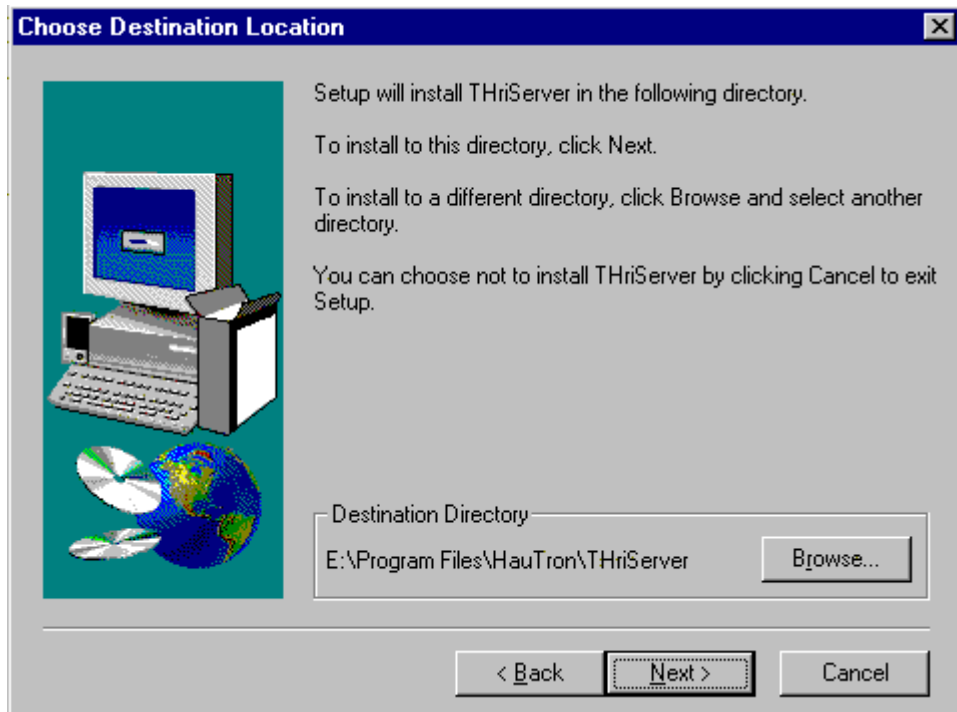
Choose Destination Location

Setup will install THriServer in the following directory.

To install to this directory, click Next.

To install to a different directory, click Browse and select another directory.

You can choose not to install THriServer by clicking Cancel to exit Setup.

Destination Directory

E:\Program Files\HauTron\THriServer

Browse...

< Back

Next >

Cancel